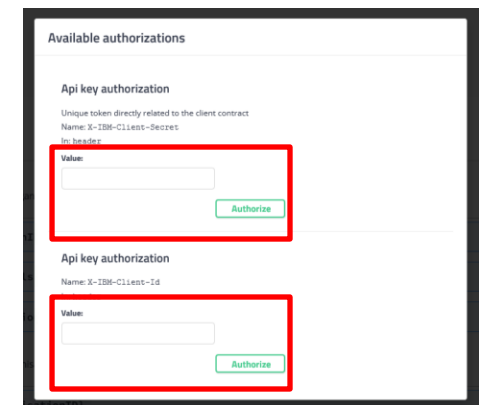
Available authorizations

Api key authorization

Unique token directly related to the client contract
Name: X-IBM-Client-Secret
In: header

Value:

Authorize

Api key authorization

Name: X-IBM-Client-Id
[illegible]

Value:

Authorize